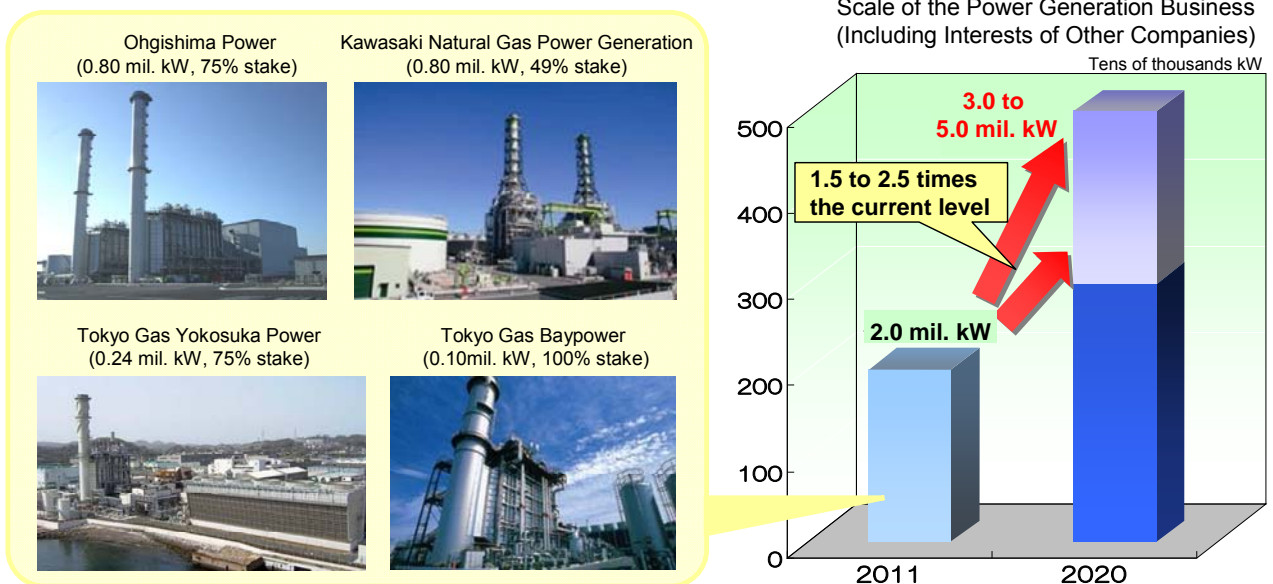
Ohgishima Power
(0.80 mil. kW, 75% stake)

Kawasaki Natural Gas Power Generation
(0.80 mil. kW, 49% stake)

Tokyo Gas Yokosuka Power
(0.24 mil. kW, 75% stake)

Tokyo Gas Baypower
(0.10mil. kW, 100% stake)

Scale of the Power Generation Business
(Including Interests of Other Companies)

Tens of thousands kW

3.0 to
5.0 mil. kW

1.5 to 2.5 times
the current level

2.0 mil. kW

500
400
300
200
100
0

2011
2020